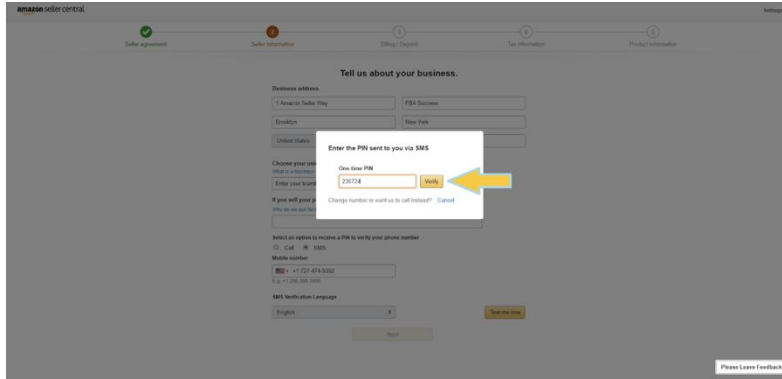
amazon seller central

Settings

Seller agreement

Seller information

Billing / Deposit

Tax information

Product information

Tell us about your business.

Business address

1 Amazon Seller Way

FBA Success

Brooklyn

New York

United States

Choose your uni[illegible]

What is a business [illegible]

Enter your brand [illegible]

If you sell your p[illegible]

Why do we ask for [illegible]

Enter the PIN sent to you via SMS

One time PIN

236724

Verify

Change number or want us to call instead? Cancel

Select an option to receive a PIN to verify your phone number

Call SMS

Mobile number

+1 727-474-9352

E.g. +1 206 266 1000

SMS Verification Language

English

Text me now

Next

Please Leave Feedback